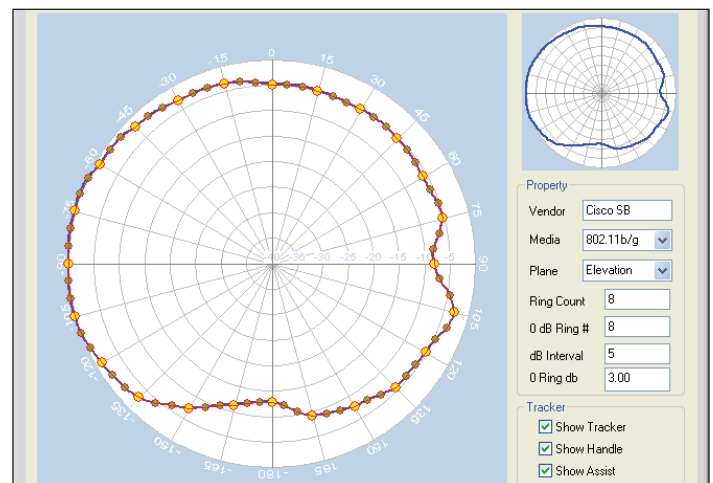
0
-15
15
-30
30
-45
45
-60
60
-75
75
-90
90
-105
105
-120
120
-135
135
-150
150
-165
165
-180
-40
-35
-30
-25
-20
-15
-10
-5

Property
Vendor Cisco SB
Media 802.11b/g
Plane Elevation
Ring Count 8
0 dB Ring # 8
dB Interval 5
0 Ring db 3.00

Tracker
Show Tracker
Show Handle
Show Assist